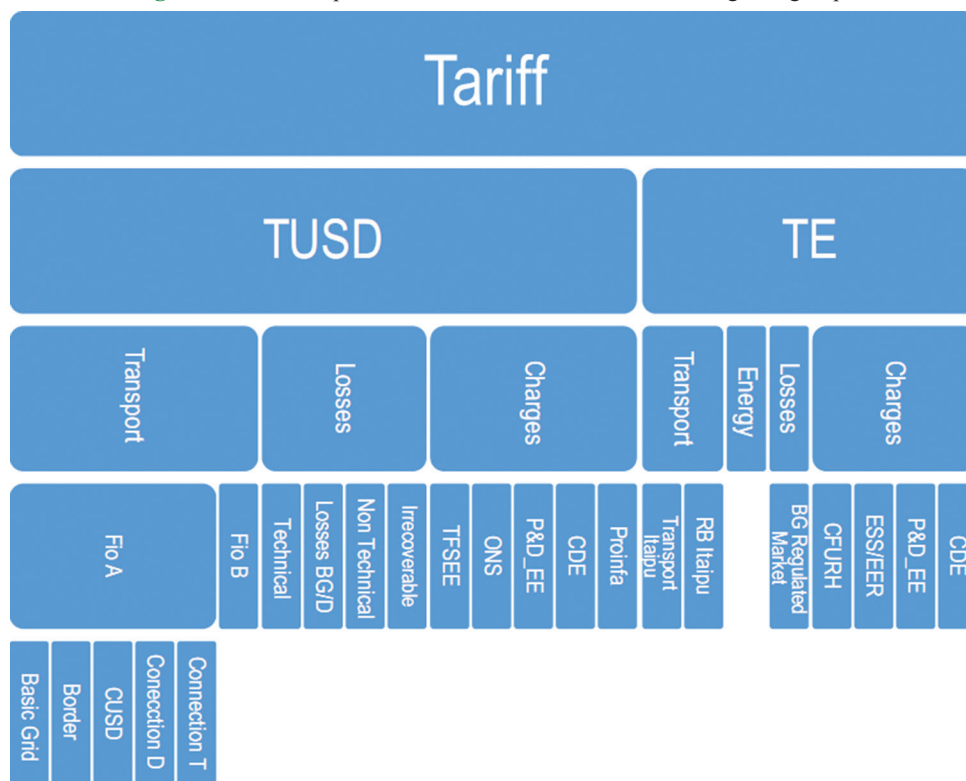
Tariff

TUSD

TE

Transport

Losses

Charges

Transport

Energy

Losses

Charges

Fio A

Fio B

Technical

Losses BG/D

Non Technical

Irrecoverable

TFSEE

ONS

P&D_EE

CDE

Proinfa

Transport Itaipu

RB Itaipu

BG Regulated Market

CFURH

ESS/EER

P&D_EE

CDE

Basic Grid

Border

CUSD

Conecction D

Connection T